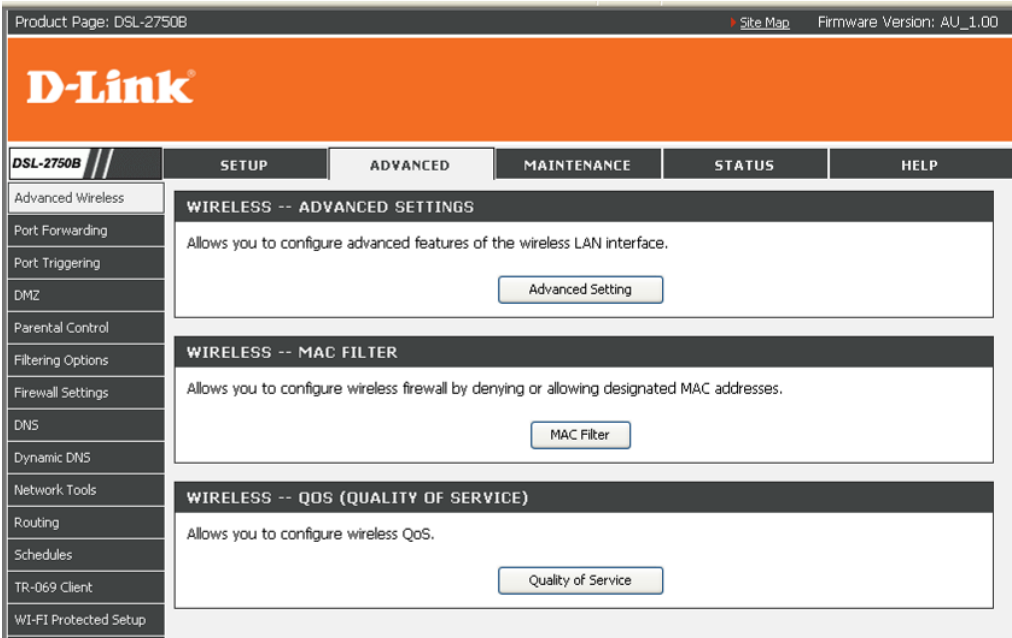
Product Page: DSL-2750B

Site Map

Firmware Version: AU_1.00

D-Link

DSL-2750B

SETUP

ADVANCED

MAINTENANCE

STATUS

HELP

Advanced Wireless

Port Forwarding

Port Triggering

DMZ

Parental Control

Filtering Options

Firewall Settings

DNS

Dynamic DNS

Network Tools

Routing

Schedules

TR-069 Client

WI-FI Protected Setup

WIRELESS -- ADVANCED SETTINGS

Allows you to configure advanced features of the wireless LAN interface.

Advanced Setting

WIRELESS -- MAC FILTER

Allows you to configure wireless firewall by denying or allowing designated MAC addresses.

MAC Filter

WIRELESS -- QOS (QUALITY OF SERVICE)

Allows you to configure wireless QoS.

Quality of Service